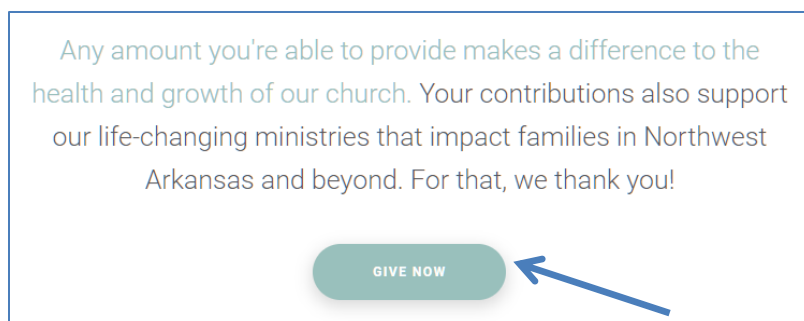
Any amount you're able to provide makes a difference to the health and growth of our church. Your contributions also support our life-changing ministries that impact families in Northwest Arkansas and beyond. For that, we thank you!

GIVE NOW